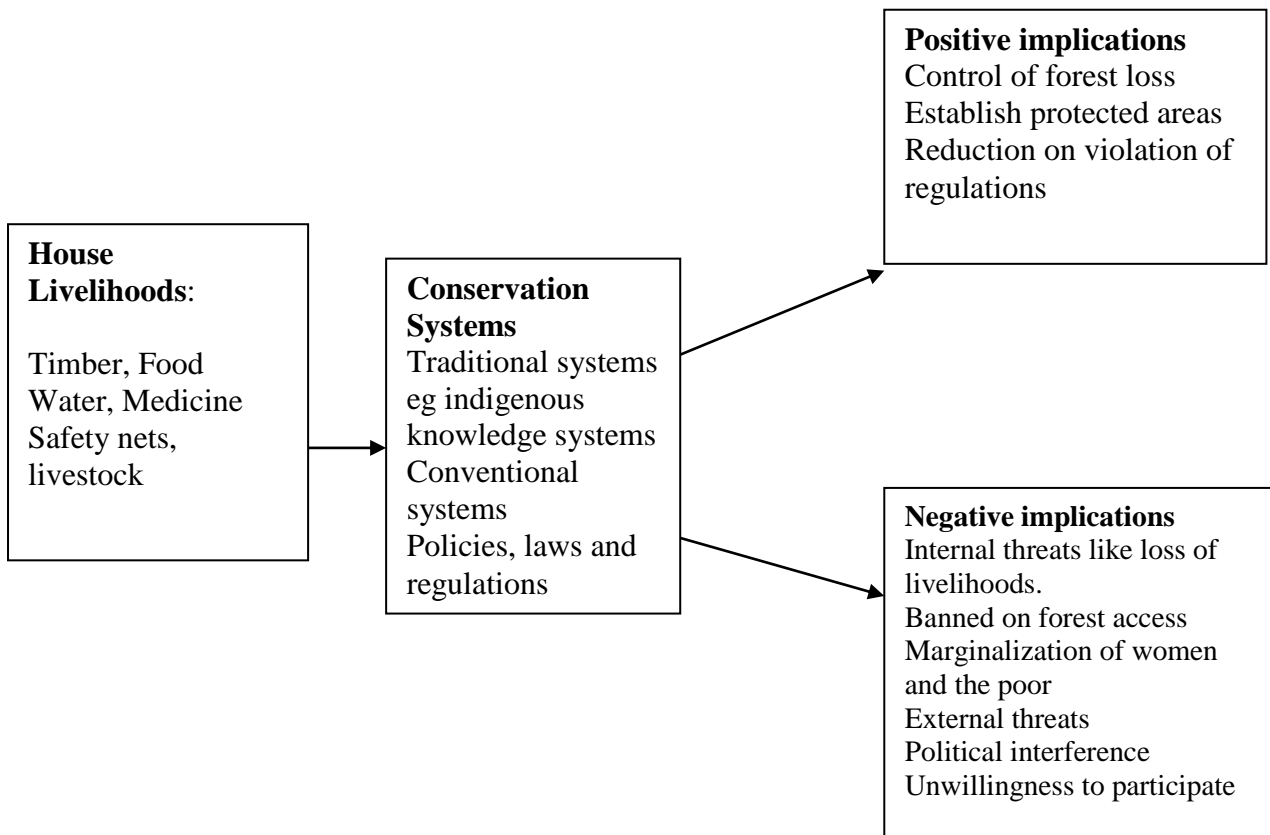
**House Livelihoods**:

Timber, Food
Water, Medicine
Safety nets, livestock

**Conservation Systems**
Traditional systems eg indigenous knowledge systems
Conventional systems
Policies, laws and regulations

**Positive implications**
Control of forest loss
Establish protected areas
Reduction on violation of regulations

**Negative implications**
Internal threats like loss of livelihoods.
Banned on forest access
Marginalization of women and the poor
External threats
Political interference
Unwillingness to participate